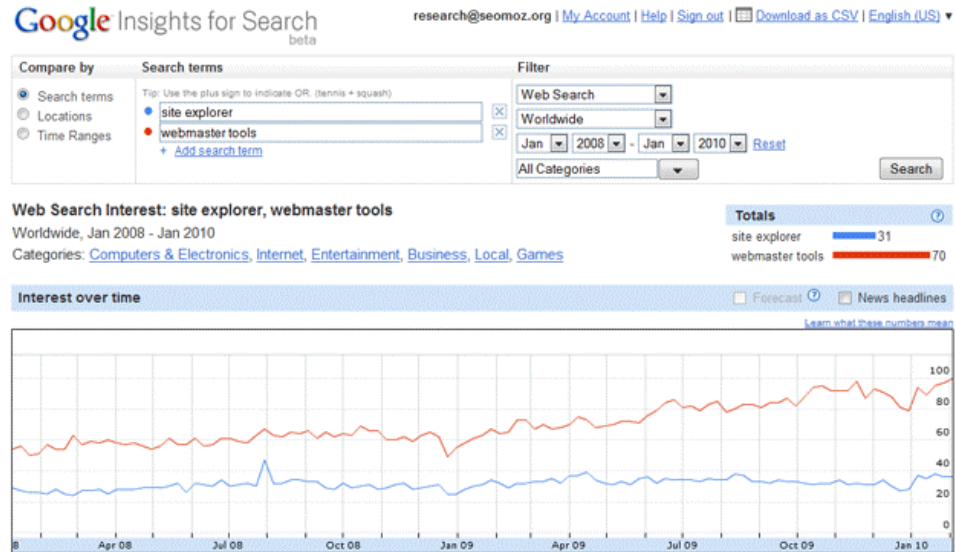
Google Insights for Search beta

research@seomoz.org | My Account | Help | Sign out | Download as CSV | English (US) ▾

| Compare by | Search terms | Filter |
|---|---|---|
| Search terms | Tip: Use the plus sign to indicate OR. (tennis + squash) | Web Search |
| Locations | site explorer | Worldwide |
| Time Ranges | webmaster tools | Jan 2008 - Jan 2010 Reset |
| | + Add search term | All Categories |

Search

Web Search Interest: site explorer, webmaster tools

Worldwide, Jan 2008 - Jan 2010

Categories: Computers & Electronics, Internet, Entertainment, Business, Local, Games

Totals

site explorer 31

webmaster tools 70

Interest over time

Forecast

News headlines

Learn what these numbers mean

100

80

60

40

20

0

8 Apr 08 Jul 08 Oct 08 Jan 09 Apr 09 Jul 09 Oct 09 Jan 10